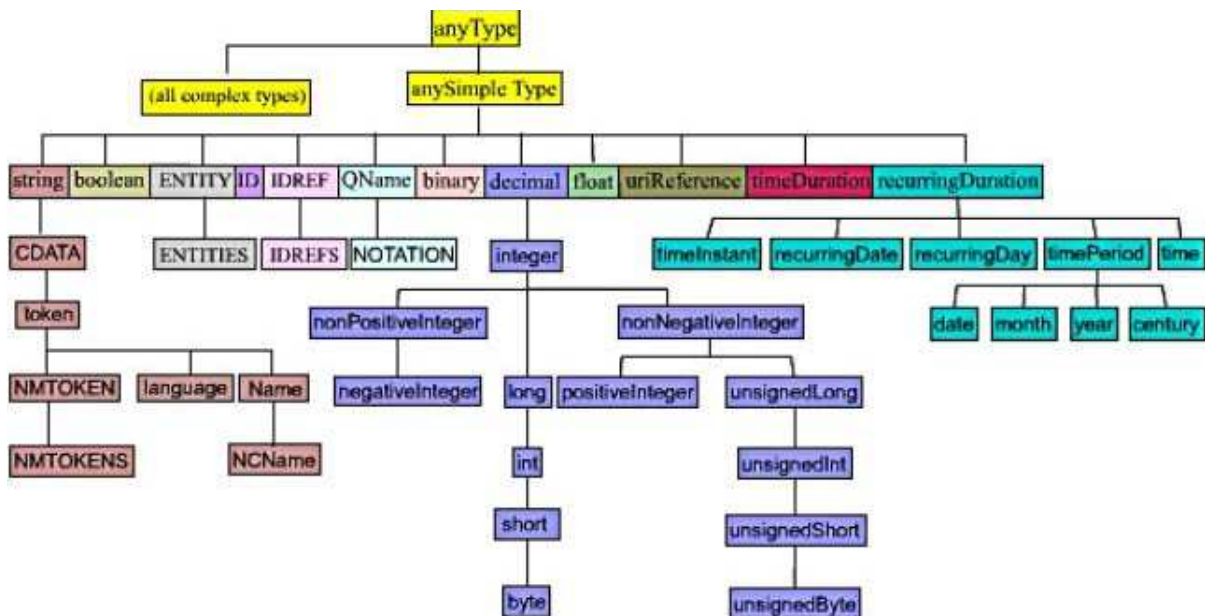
anyType

(all complex types)

anySimple Type

string
boolean
ENTITY
ID
IDREF
QName
binary
decimal
float
uriReference
timeDuration
recurringDuration

CDATA
ENTITIES
IDREFS
NOTATION
integer
timeInstant
recurringDate
recurringDay
timePeriod
time

token
nonPositiveInteger
nonNegativeInteger
date
month
year
century

NMTOKEN
language
Name
negativeInteger
long
positiveInteger
unsignedLong

NMTOKENS
NCName
int
unsignedInt

short
unsignedShort

byte
unsignedByte